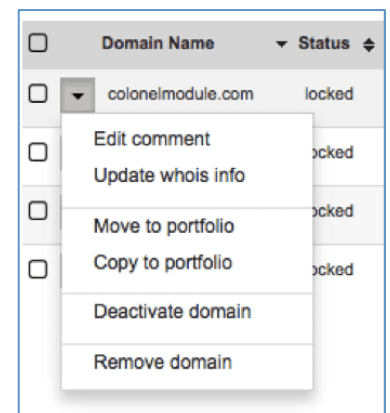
| | Domain Name | Status |
|---|---|---|
| | colonelmodule.com | locked |
| | | ocked |
| | | ocked |
| | | ocked |

Edit comment
Update whois info

Move to portfolio
Copy to portfolio

Deactivate domain

Remove domain